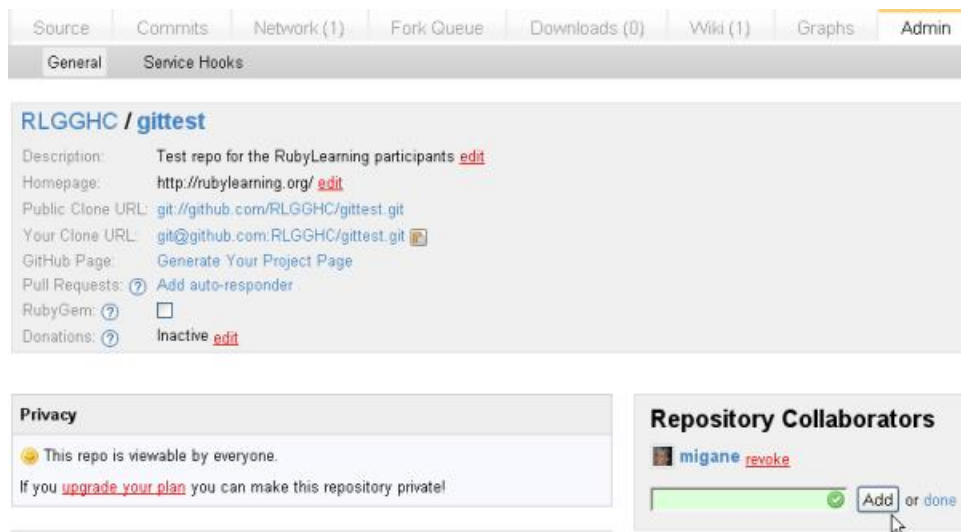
Source | Commits | Network (1) | Fork Queue | Downloads (0) | Wiki (1) | Graphs | Admin

General | Service Hooks

RLGGHC / gittest

Description: Test repo for the RubyLearning participants edit
Homepage: http://rubylearning.org/ edit
Public Clone URL: git://github.com/RLGGHC/gittest.git
Your Clone URL: git@github.com:RLGGHC/gittest.git
GitHub Page: Generate Your Project Page
Pull Requests: ? Add auto-responder
RubyGem: ?
Donations: ? Inactive edit

Privacy

This repo is viewable by everyone.

If you upgrade your plan you can make this repository private!

Repository Collaborators

migane revoke

Add or done